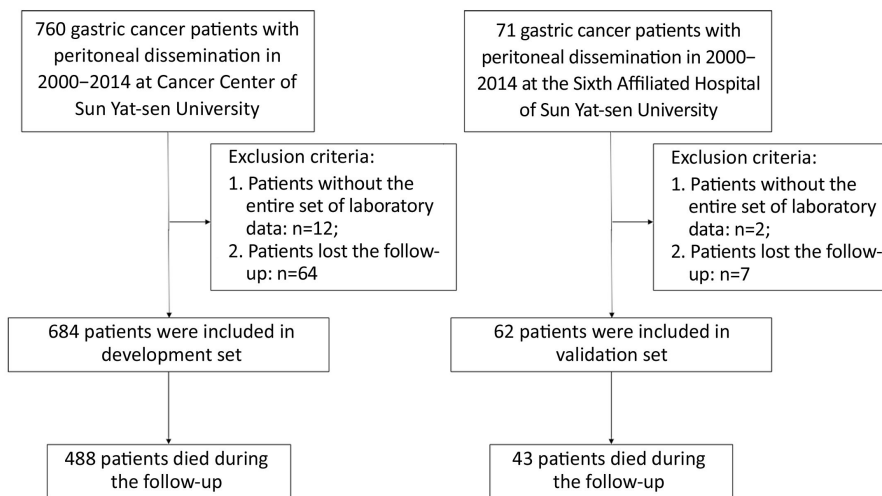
760 gastric cancer patients with peritoneal dissemination in 2000–2014 at Cancer Center of Sun Yat-sen University

Exclusion criteria:
1. Patients without the entire set of laboratory data: n=12;
2. Patients lost the follow-up: n=64

684 patients were included in development set

488 patients died during the follow-up

71 gastric cancer patients with peritoneal dissemination in 2000–2014 at the Sixth Affiliated Hospital of Sun Yat-sen University

Exclusion criteria:
1. Patients without the entire set of laboratory data: n=2;
2. Patients lost the follow-up: n=7

62 patients were included in validation set

43 patients died during the follow-up